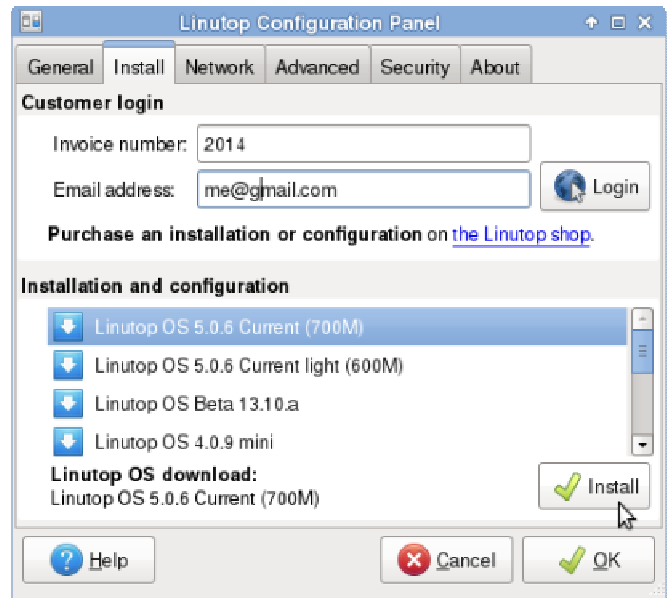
Linutop Configuration Panel

General | Install | Network | Advanced | Security | About

Customer login

Invoice number: 2014

Email address: me@gmail.com

Login

**Purchase an installation or configuration** on the Linutop shop.

Installation and configuration

Linutop OS 5.0.6 Current (700M)

Linutop OS 5.0.6 Current light (600M)

Linutop OS Beta 13.10.a

Linutop OS 4.0.9 mini

Linutop OS download:
Linutop OS 5.0.6 Current (700M)

Install

Help

Cancel

OK